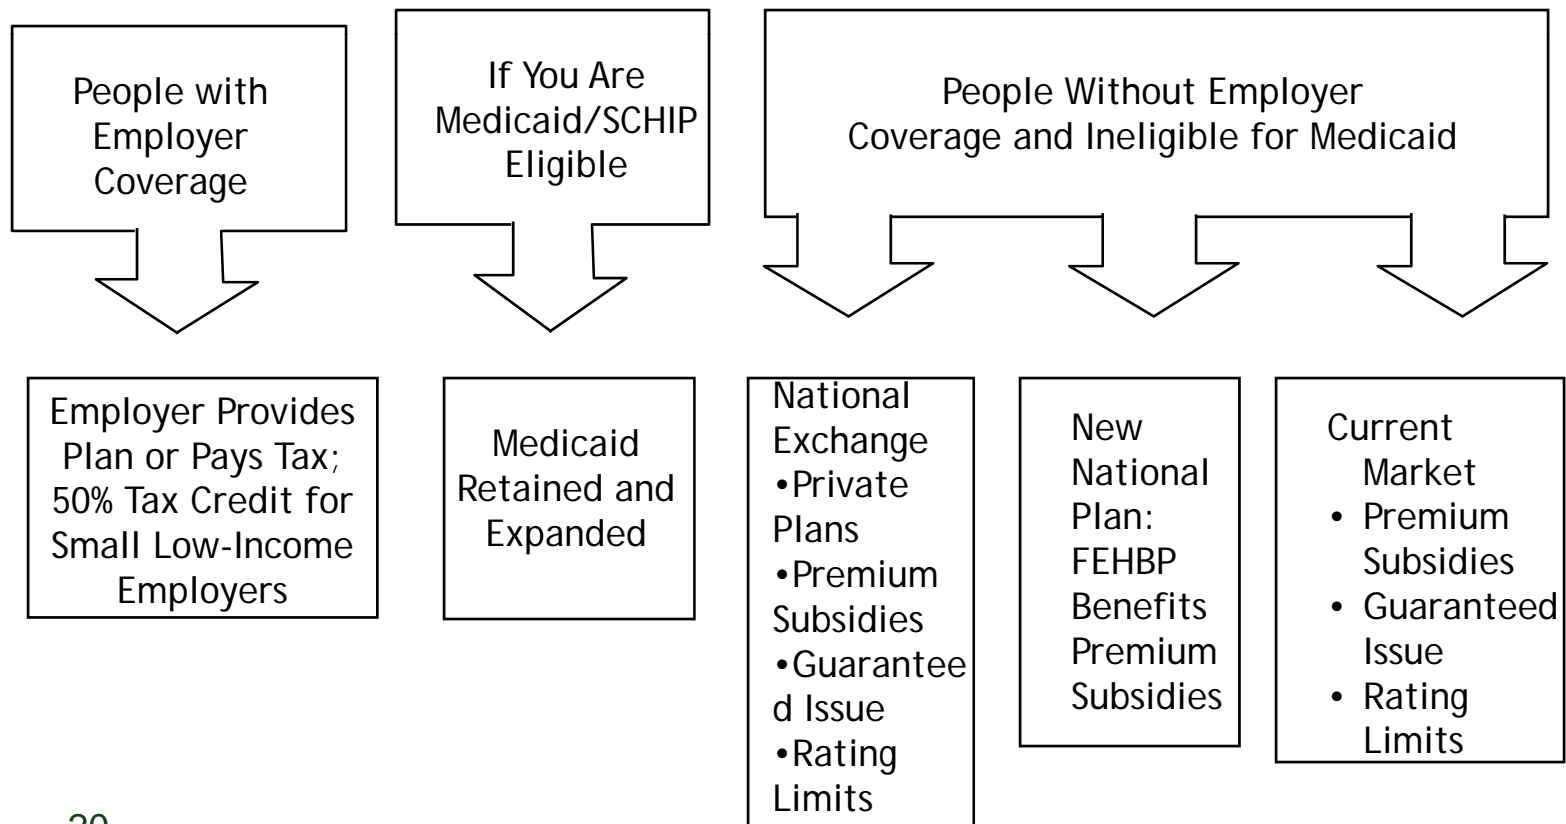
People with Employer Coverage

If You Are Medicaid/SCHIP Eligible

People Without Employer Coverage and Ineligible for Medicaid

Employer Provides Plan or Pays Tax; 50% Tax Credit for Small Low-Income Employers

Medicaid Retained and Expanded

National Exchange
•Private Plans
•Premium Subsidies
•Guaranteed Issue
•Rating Limits

New National Plan: FEHBP Benefits Premium Subsidies

Current Market
• Premium Subsidies
• Guaranteed Issue
• Rating Limits

20